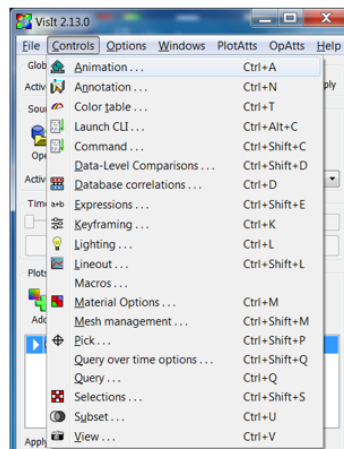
VisIt 2.13.0

File Controls Options Windows PlotAtts OpAtts Help

Glob
Activ
Sou
Op
Activ
Tim
Plots
Add
Appl

ply

Animation ... Ctrl+A
Annotation ... Ctrl+N
Color table ... Ctrl+T
Launch CLI ... Ctrl+Alt+C
Command ... Ctrl+Shift+C
Data-Level Comparisons ... Ctrl+Shift+D
Database correlations ... Ctrl+D
a+b Expressions ... Ctrl+Shift+E
Keyframing ... Ctrl+K
Lighting ... Ctrl+L
Lineout ... Ctrl+Shift+L
Macros ...
Material Options ... Ctrl+M
Mesh management ... Ctrl+Shift+M
Pick ... Ctrl+Shift+P
Query over time options ... Ctrl+Shift+Q
Query ... Ctrl+Q
Selections ... Ctrl+Shift+S
Subset ... Ctrl+U
View ... Ctrl+V